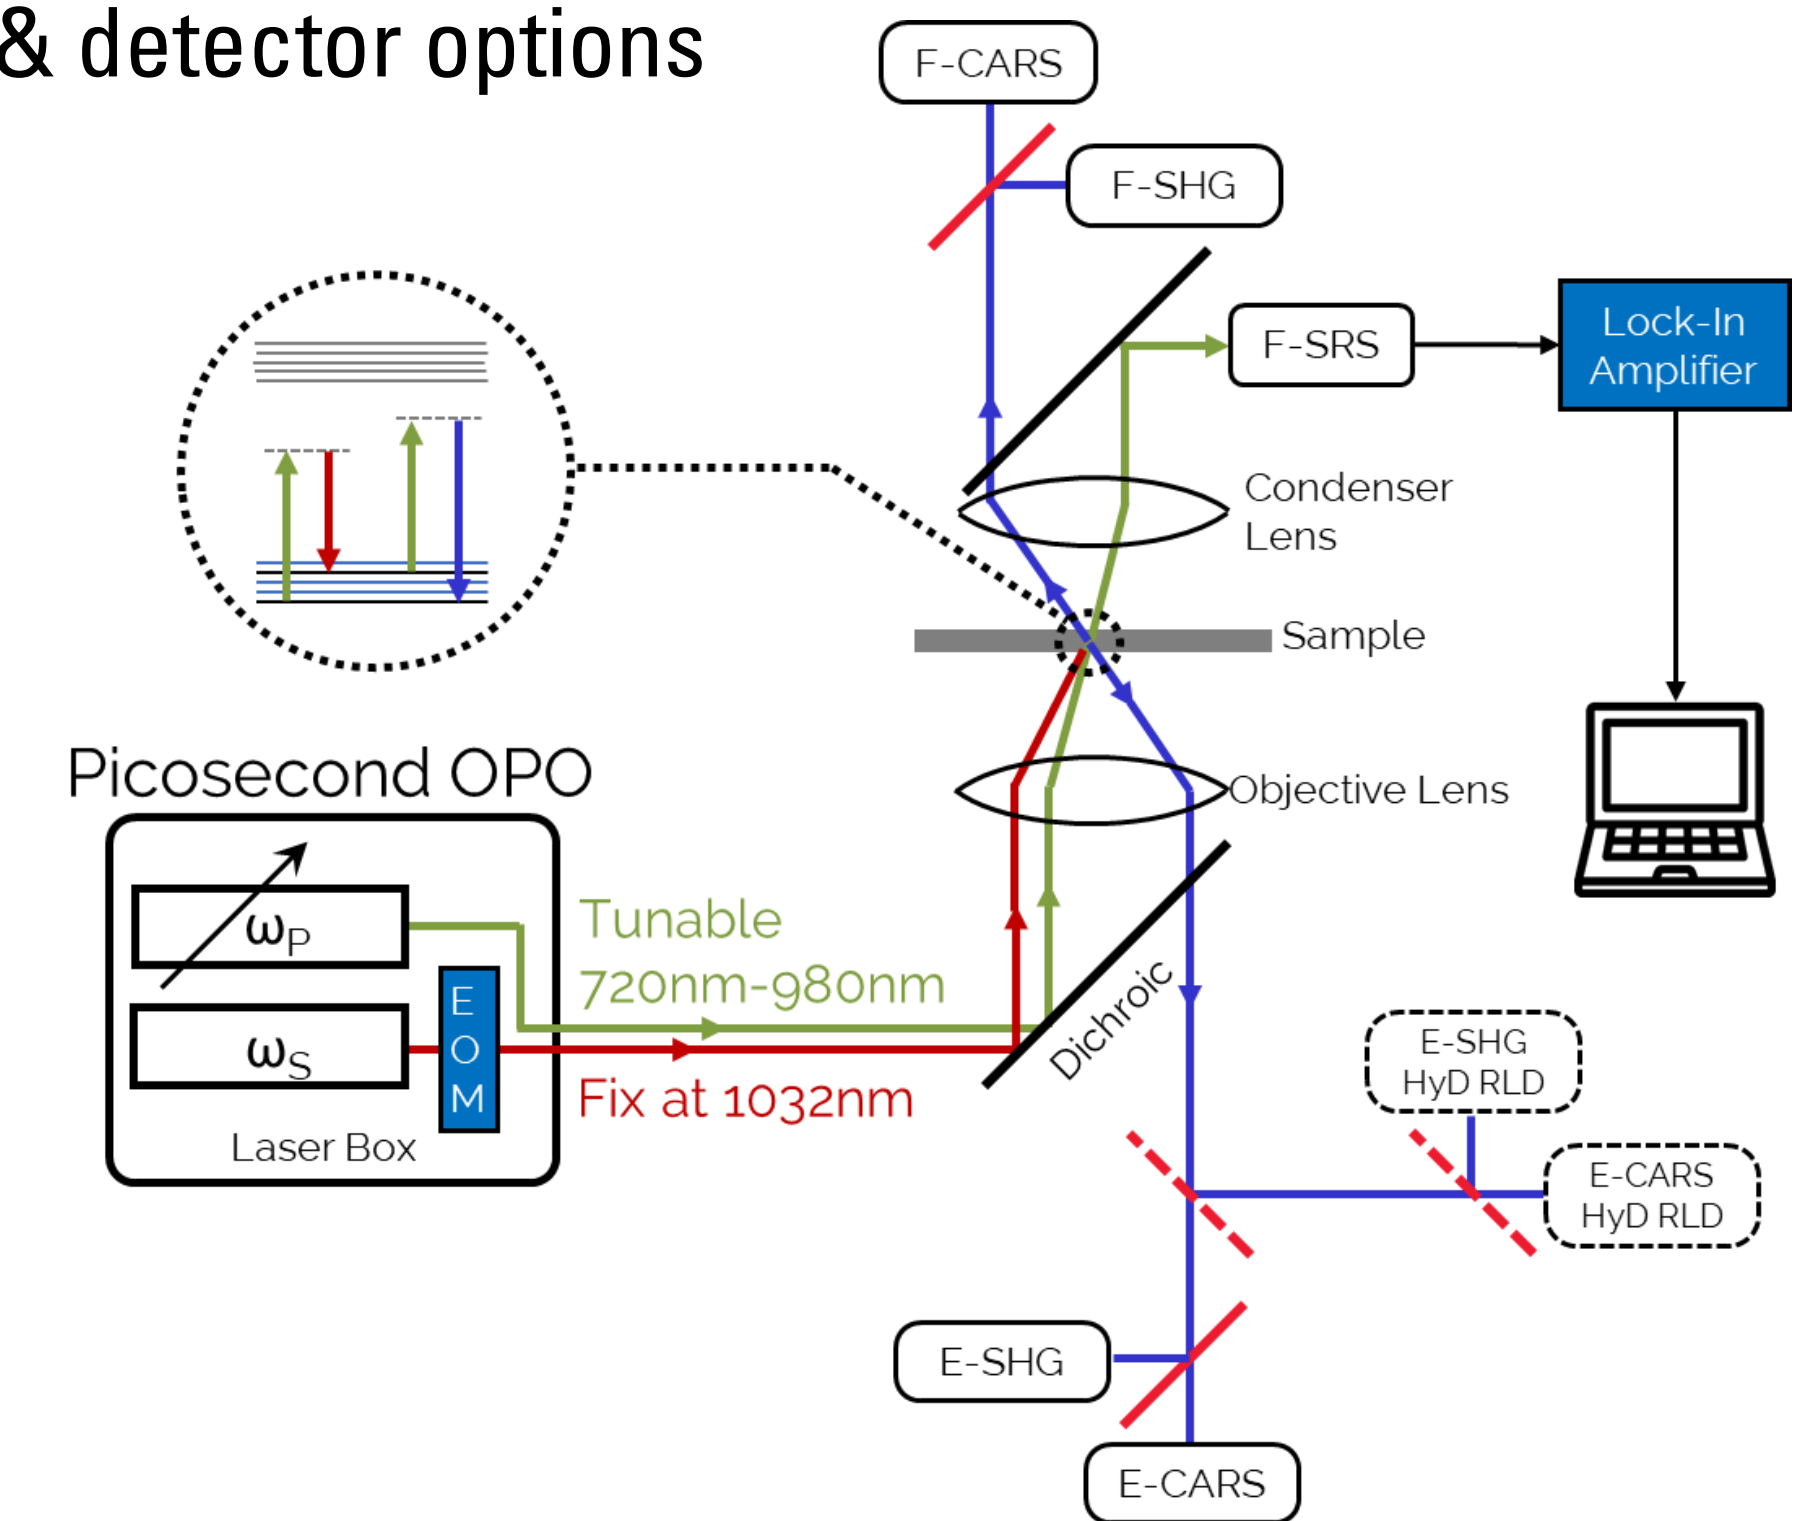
& detector options

F-CARS

F-SHG

F-SRS

Lock-In Amplifier

Condenser Lens

Sample

Objective Lens

Picosecond OPO

$\omega_P$

$\omega_S$

E O M

Laser Box

Tunable 720nm-980nm

Fix at 1032nm

Dichroic

E-SHG HyD RLD

E-CARS HyD RLD

E-SHG

E-CARS